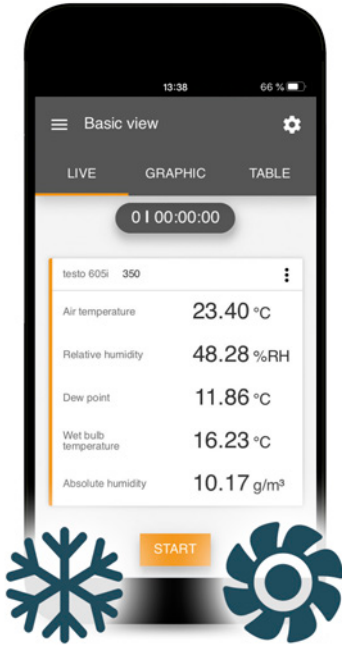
13:38 66 %

Basic view

LIVE GRAPHIC TABLE

0 I 00:00:00

testo 605i 350

Air temperature 23.40 °C

Relative humidity 48.28 %RH

Dew point 11.86 °C

Wet bulb temperature 16.23 °C

Absolute humidity 10.17 g/m³

START